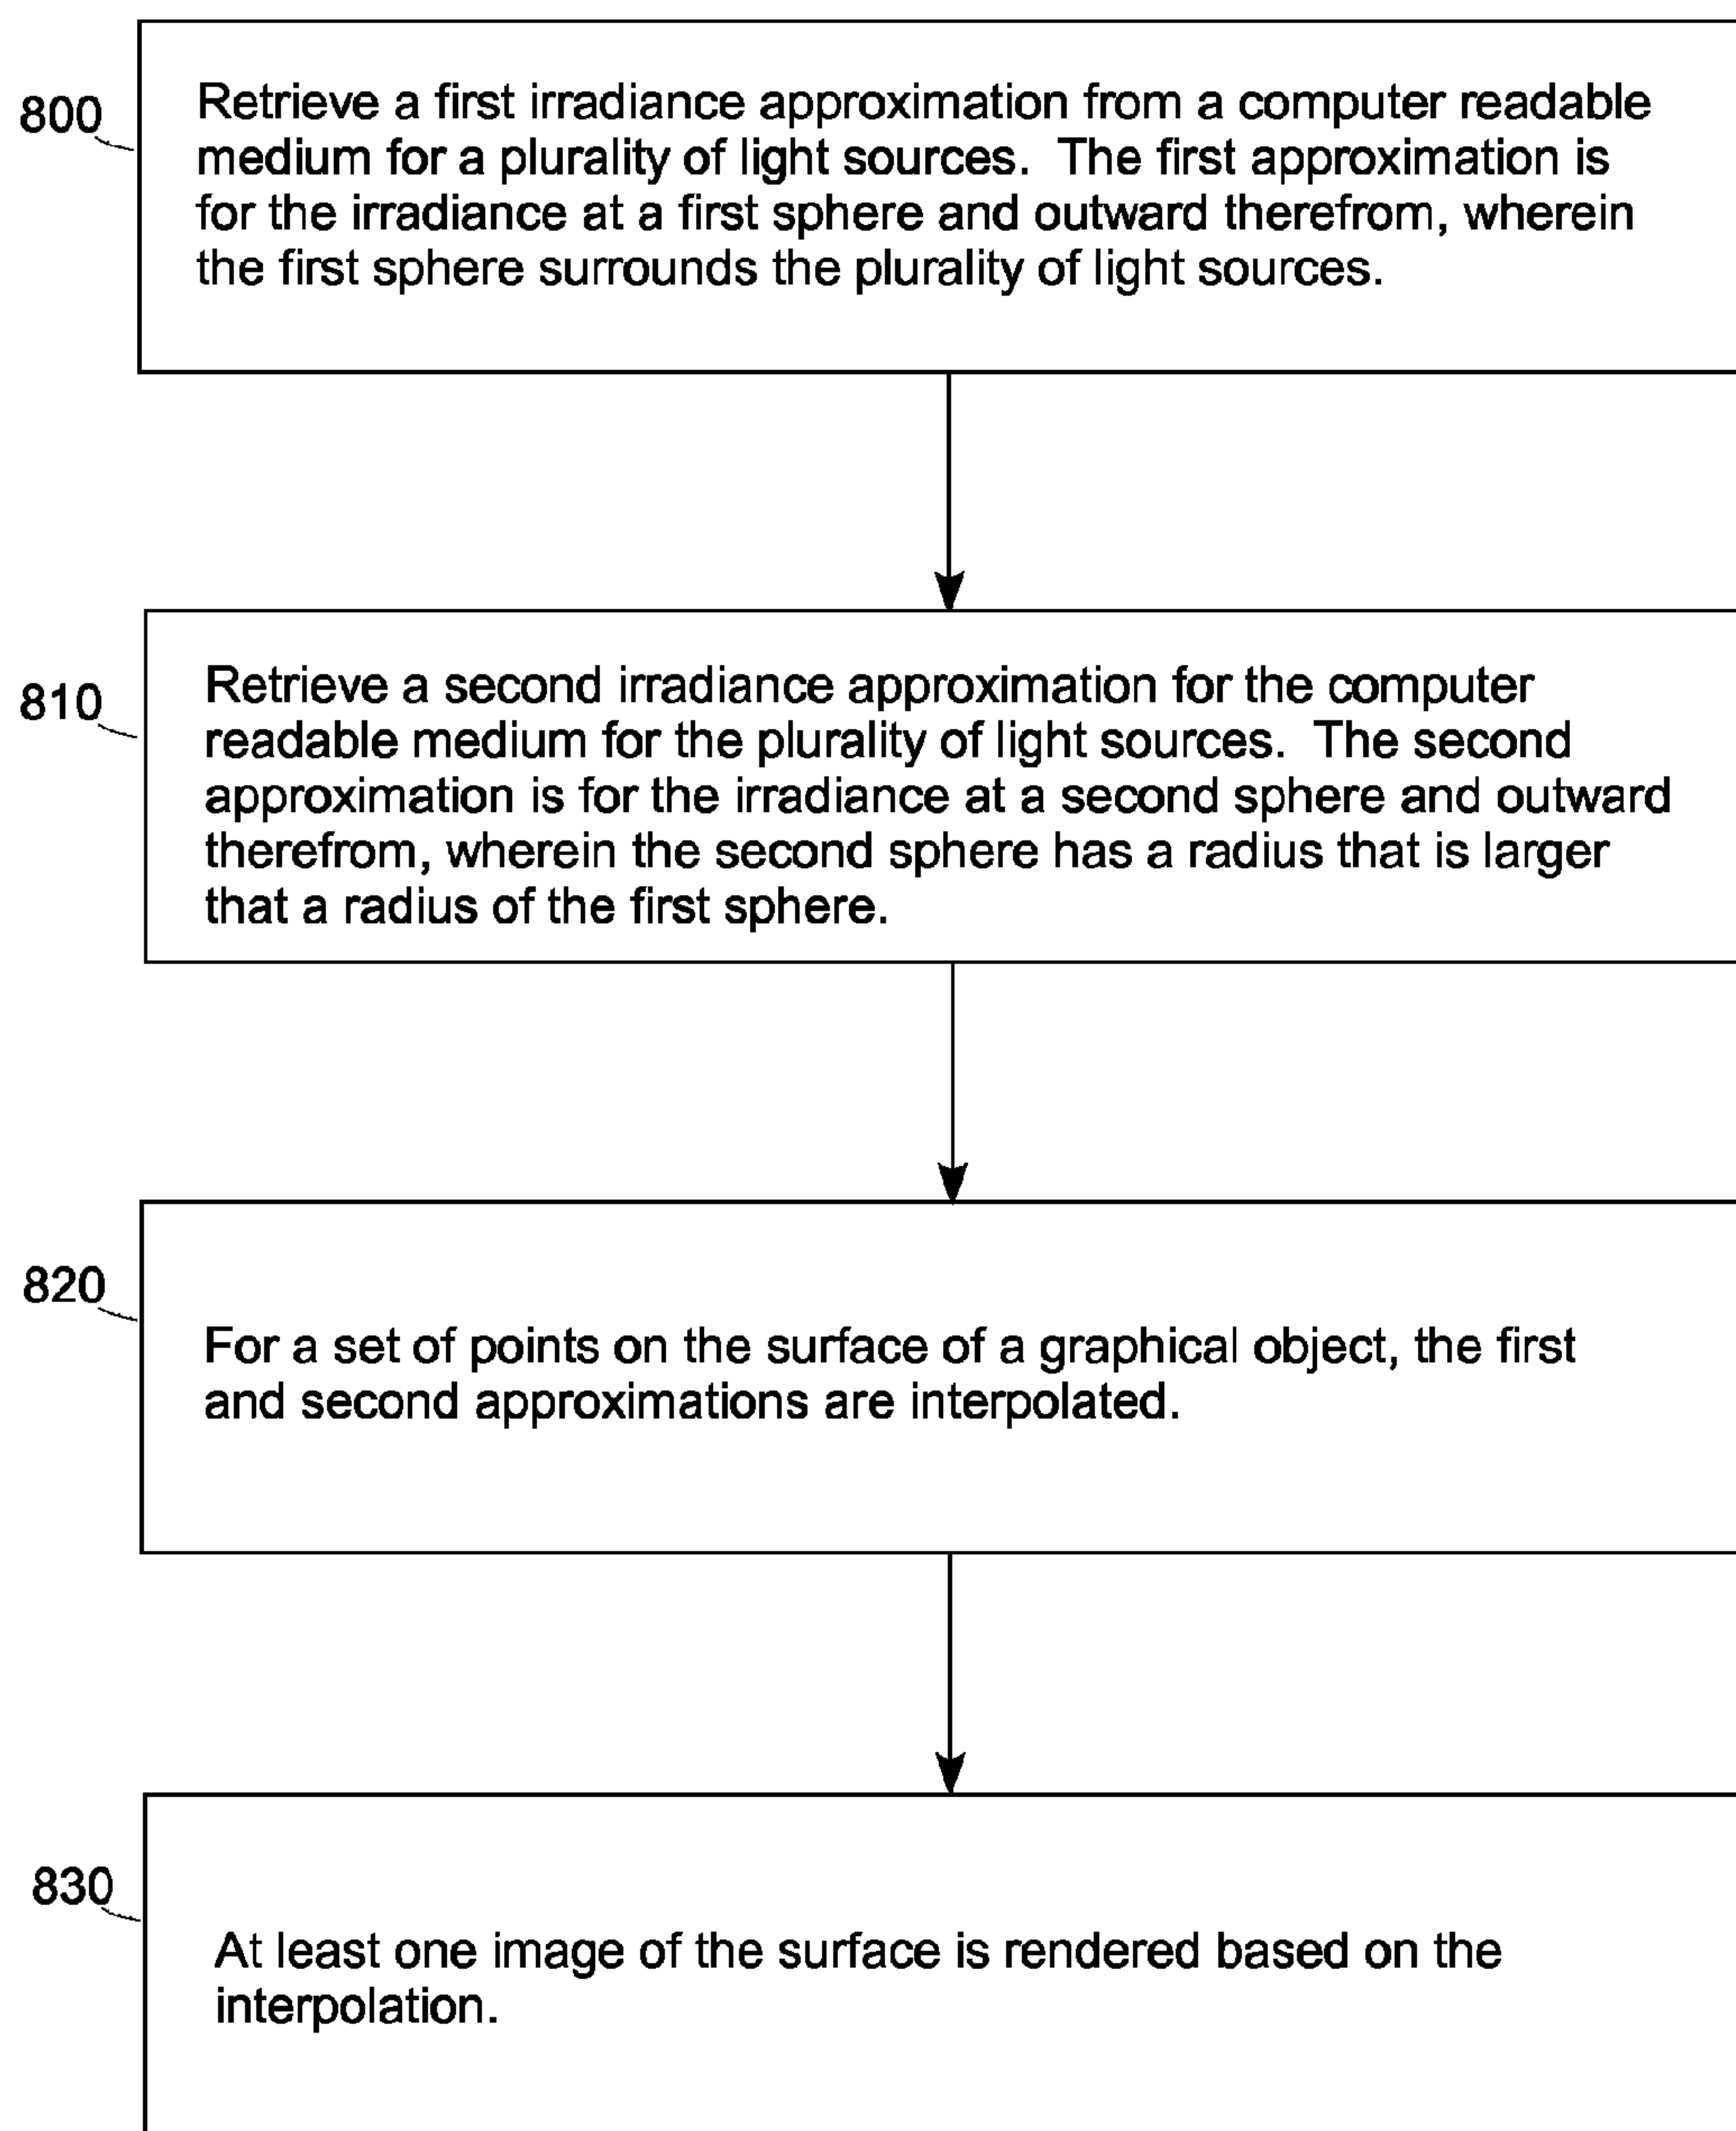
800

Retrieve a first irradiance approximation from a computer readable medium for a plurality of light sources. The first approximation is for the irradiance at a first sphere and outward therefrom, wherein the first sphere surrounds the plurality of light sources.

810

Retrieve a second irradiance approximation for the computer readable medium for the plurality of light sources. The second approximation is for the irradiance at a second sphere and outward therefrom, wherein the second sphere has a radius that is larger that a radius of the first sphere.

820

For a set of points on the surface of a graphical object, the first and second approximations are interpolated.

830

At least one image of the surface is rendered based on the interpolation.